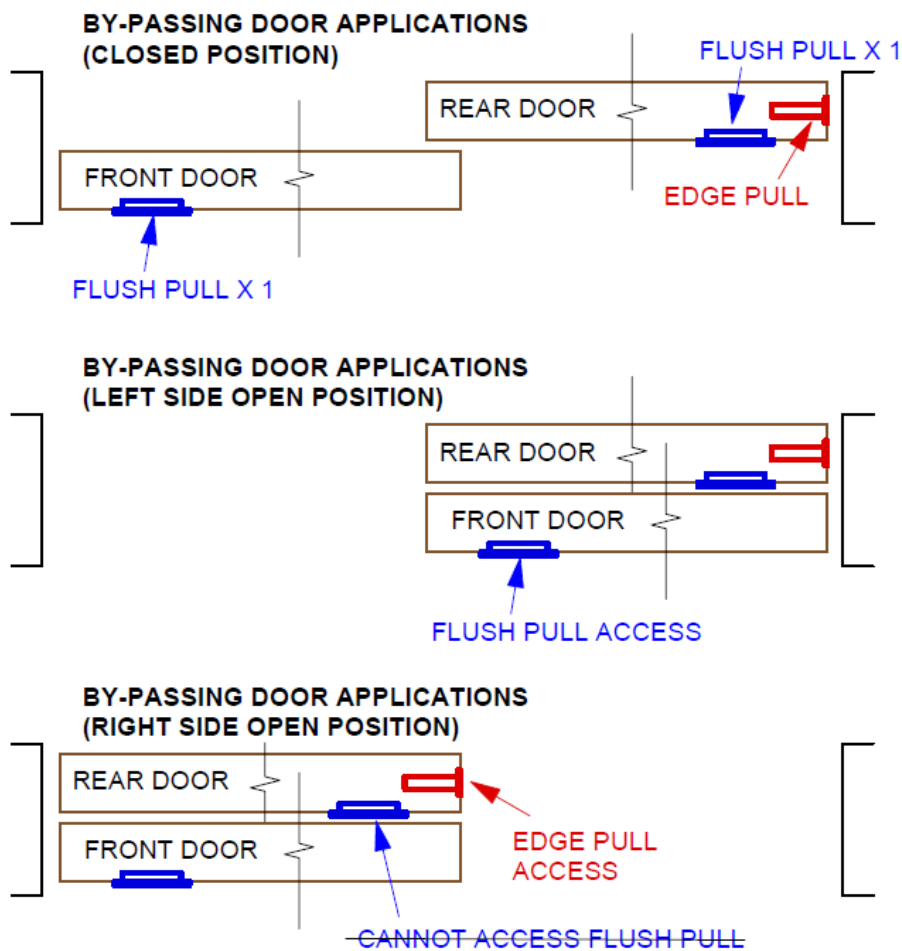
BY-PASSING DOOR APPLICATIONS
(CLOSED POSITION)

FLUSH PULL X 1

REAR DOOR

FRONT DOOR

EDGE PULL

FLUSH PULL X 1

BY-PASSING DOOR APPLICATIONS
(LEFT SIDE OPEN POSITION)

REAR DOOR

FRONT DOOR

FLUSH PULL ACCESS

BY-PASSING DOOR APPLICATIONS
(RIGHT SIDE OPEN POSITION)

REAR DOOR

FRONT DOOR

EDGE PULL ACCESS

CANNOT ACCESS FLUSH PULL